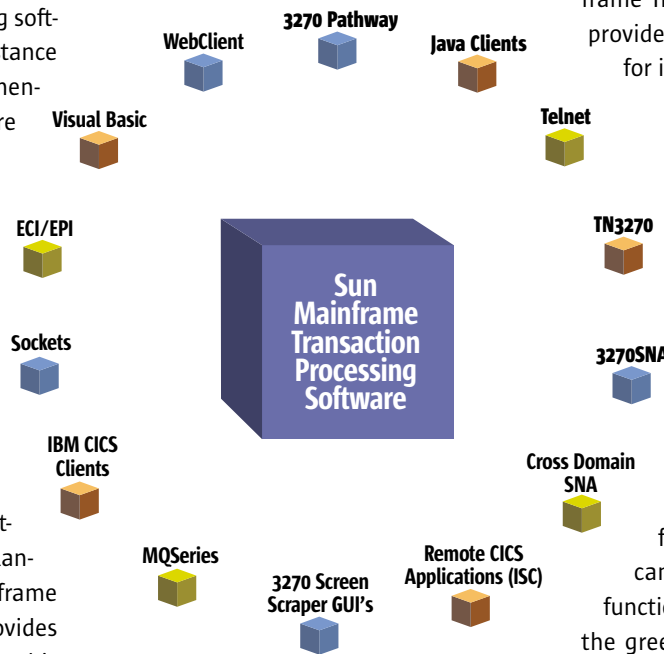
g soft-
tance
hen-
re

frame Tr
provide
for i

3270 Pathway
WebClient
Java Clients
Visual Basic
Telnet
ECI/EPI
TN3270
Sockets
3270SNA
Sun Mainframe Transaction Processing Software
IBM CICS Clients
Cross Domain SNA
MQSeries
Remote CICS Applications (ISC)
3270 Screen Scraper GUI's

t-
an-
frame
ovides

f
car
functio
the gree